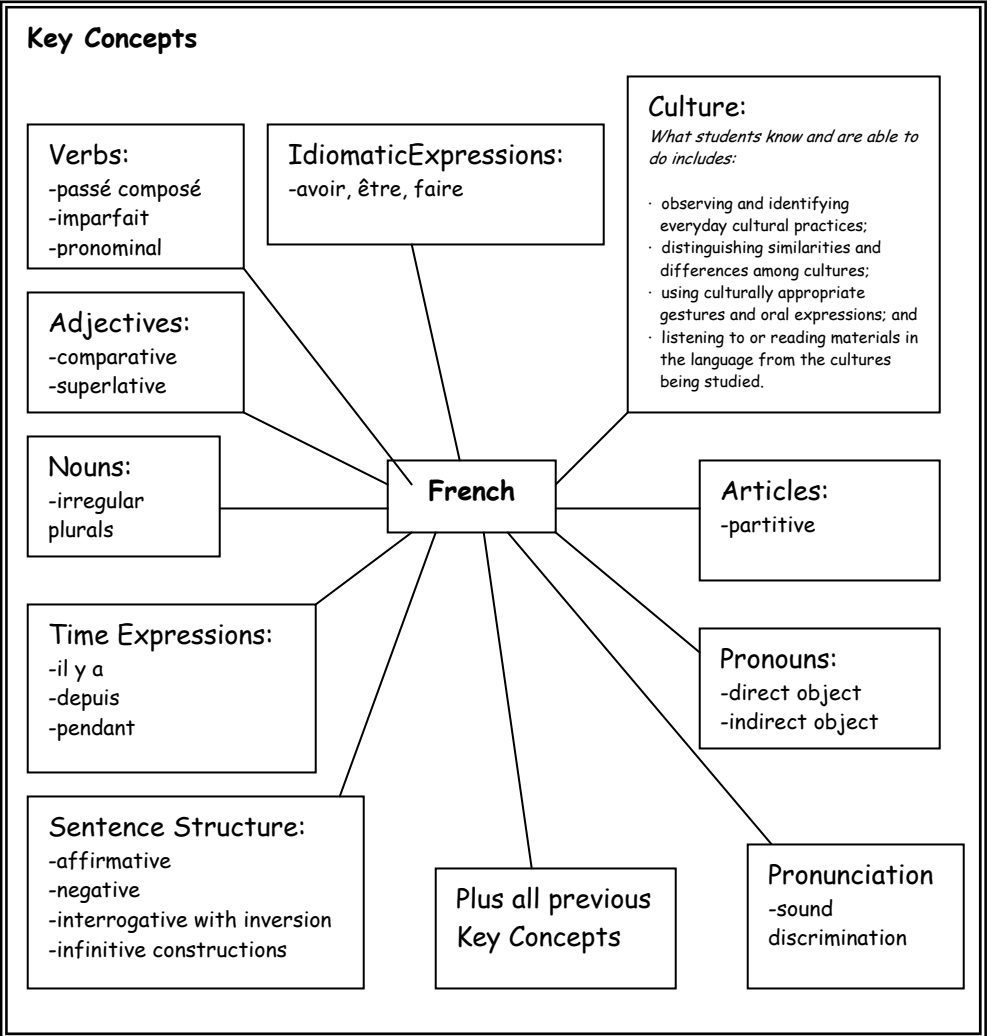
Key Concepts

Verbs:
-passé composé
-imparfait
-pronominal

IdiomaticExpressions:
-avoir, être, faire

Culture:
What students know and are able to do includes:

· observing and identifying everyday cultural practices;
· distinguishing similarities and differences among cultures;
· using culturally appropriate gestures and oral expressions; and
· listening to or reading materials in the language from the cultures being studied.

Adjectives:
-comparative
-superlative

Nouns:
-irregular plurals

French

Articles:
-partitive

Time Expressions:
-il y a
-depuis
-pendant

Pronouns:
-direct object
-indirect object

Sentence Structure:
-affirmative
-negative
-interrogative with inversion
-infinitive constructions

Plus all previous Key Concepts

Pronunciation
-sound discrimination